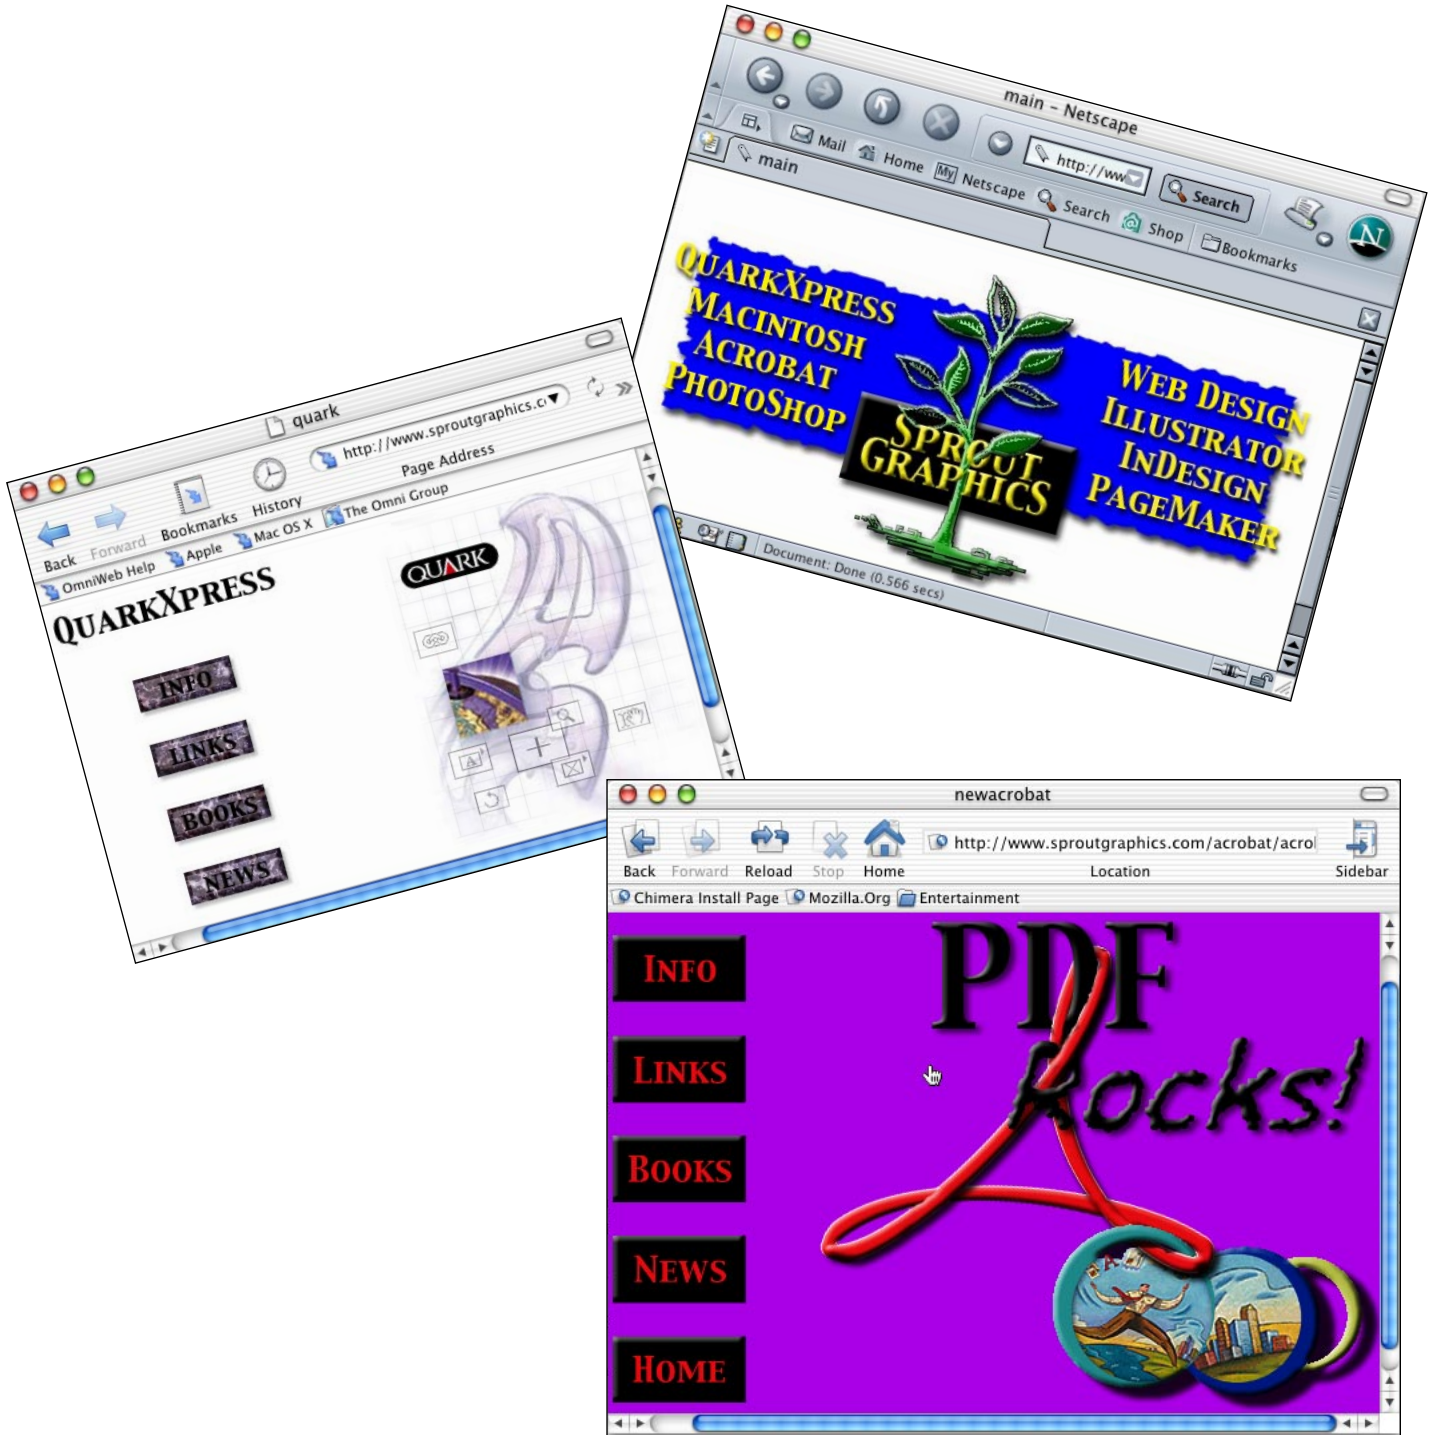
main – Netscape

Mail Home My Netscape Search Shop Bookmarks

main

http://ww

Search

QUARKXPRESS
MACINTOSH
ACROBAT
PHOTOSHOP

SPROUT GRAPHICS

WEB DESIGN
ILLUSTRATOR
INDESIGN
PAGEMAKER

Document: Done (0.566 secs)

quark

Back Forward Bookmarks History

http://www.sproutgraphics.c

Page Address

OmniWeb Help Apple Mac OS X The Omni Group

QUARKXPRESS

QUARK

INFO

LINKS

BOOKS

NEWS

newacrobat

Back Forward Reload Stop Home

http://www.sproutgraphics.com/acrobat/acrol

Location

Sidebar

Chimera Install Page Mozilla.Org Entertainment

INFO

LINKS

BOOKS

NEWS

HOME

PDF Rocks!